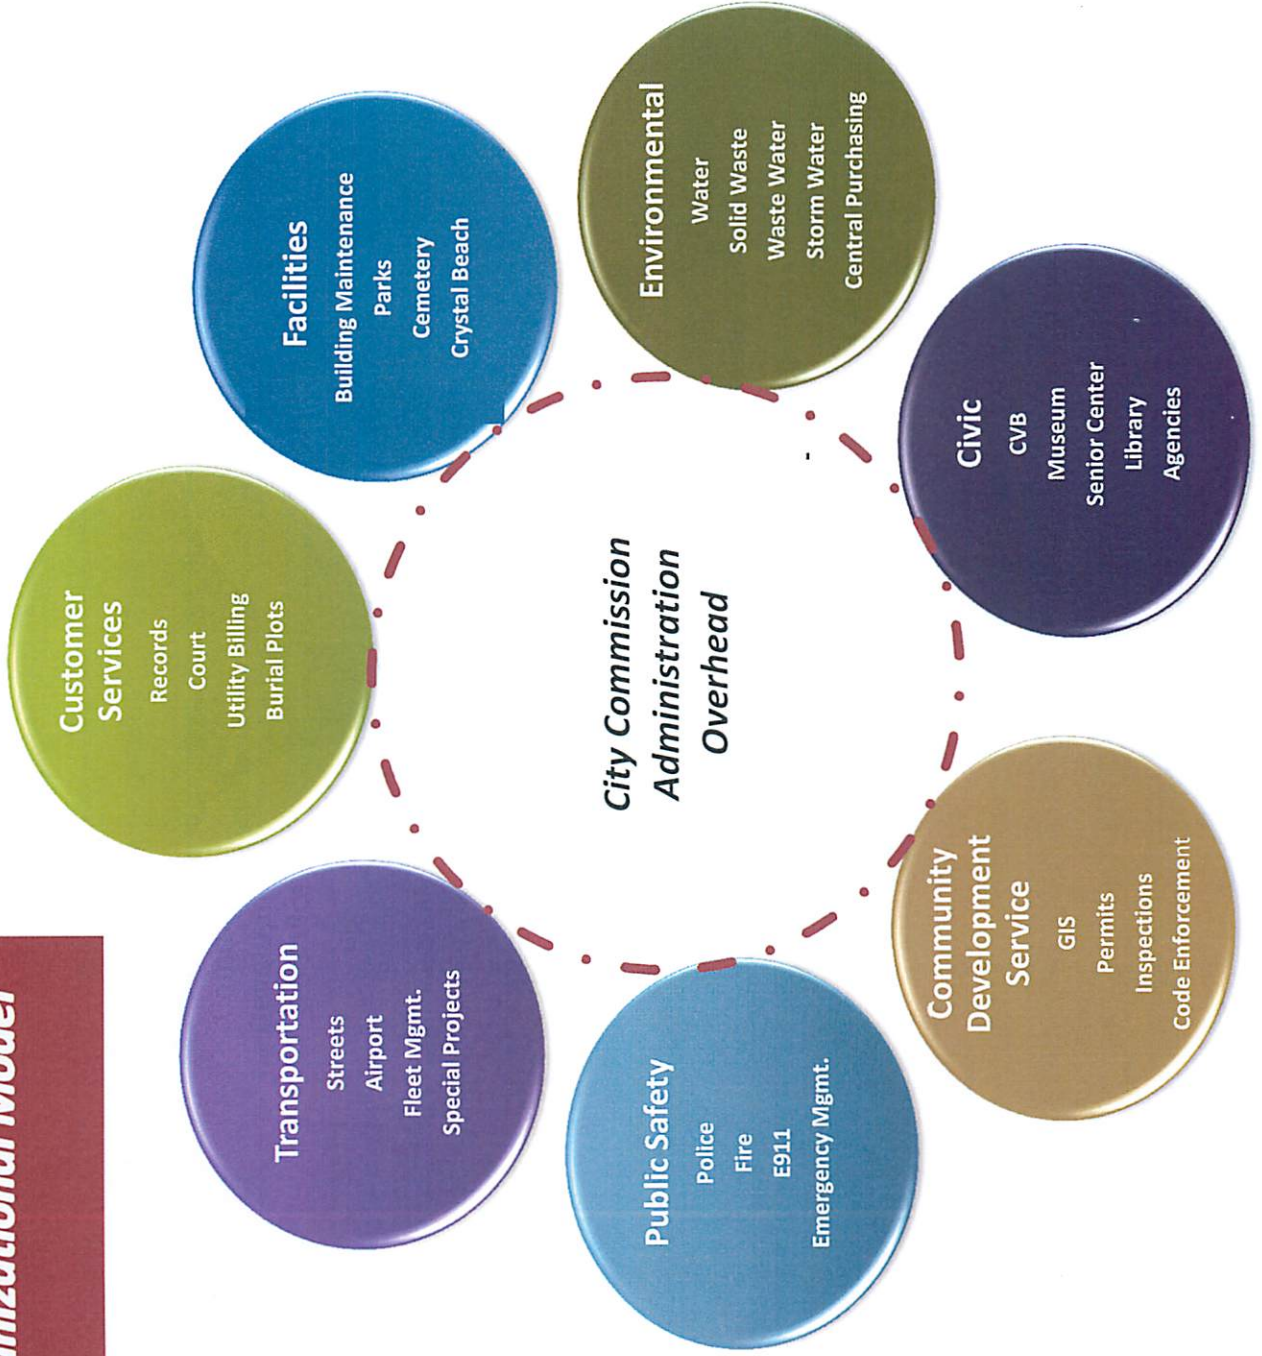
nizational Model

Customer Services
Records
Court
Utility Billing
Burial Plots

Facilities
Building Maintenance
Parks
Cemetery
Crystal Beach

Environmental
Water
Solid Waste
Waste Water
Storm Water
Central Purchasing

Civic
CVB
Museum
Senior Center
Library
Agencies

City Commission
Administration
Overhead

Transportation
Streets
Airport
Fleet Mgmt.
Special Projects

Public Safety
Police
Fire
E911
Emergency Mgmt.

Community Development Service
GIS
Permits
Inspections
Code Enforcement